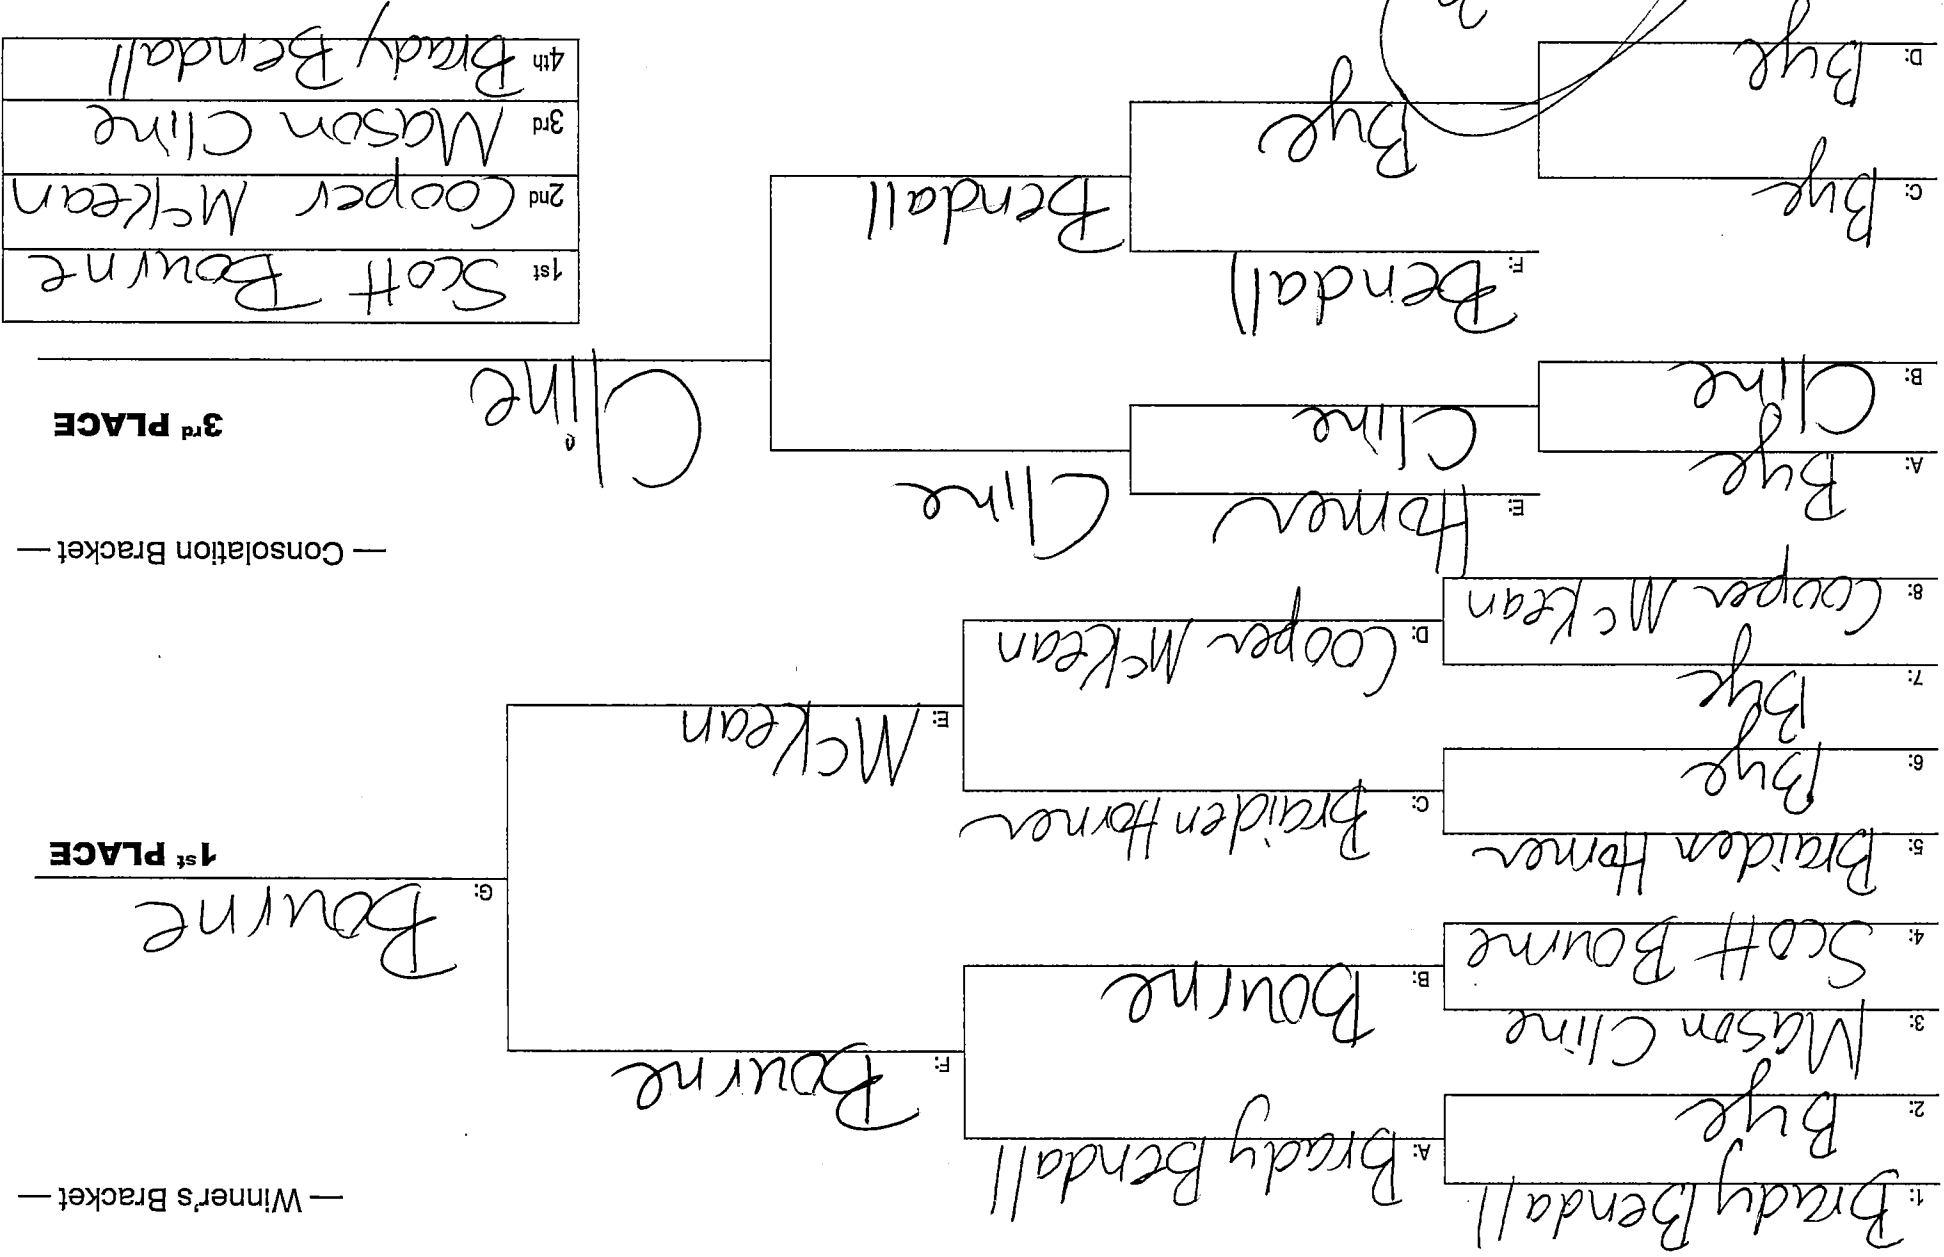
— Winner's Bracket —

1: Brady Bendall
2: Bye
3: Mason Cline
4: Scott Bourne
5: Braiden Homer
6: Bye
7: Bye
8: Cooper McKean

A: Brady Bendall
B: Bourne
C: Braiden Homer
D: Cooper McKean

F: Bourne
E: McKean

G: Bourne
1st PLACE

— Consolation Bracket —

A: Bye
B: Cline
C: Bye
D: Bye

E: Homer
Cline
F: Bendall
Bye

Cline
Bendall

Cline
3rd PLACE

| 1st | Scott Bourne |
|---|---|
| 2nd | Cooper McKean |
| 3rd | Mason Cline |
| 4th | Brady Bendall |